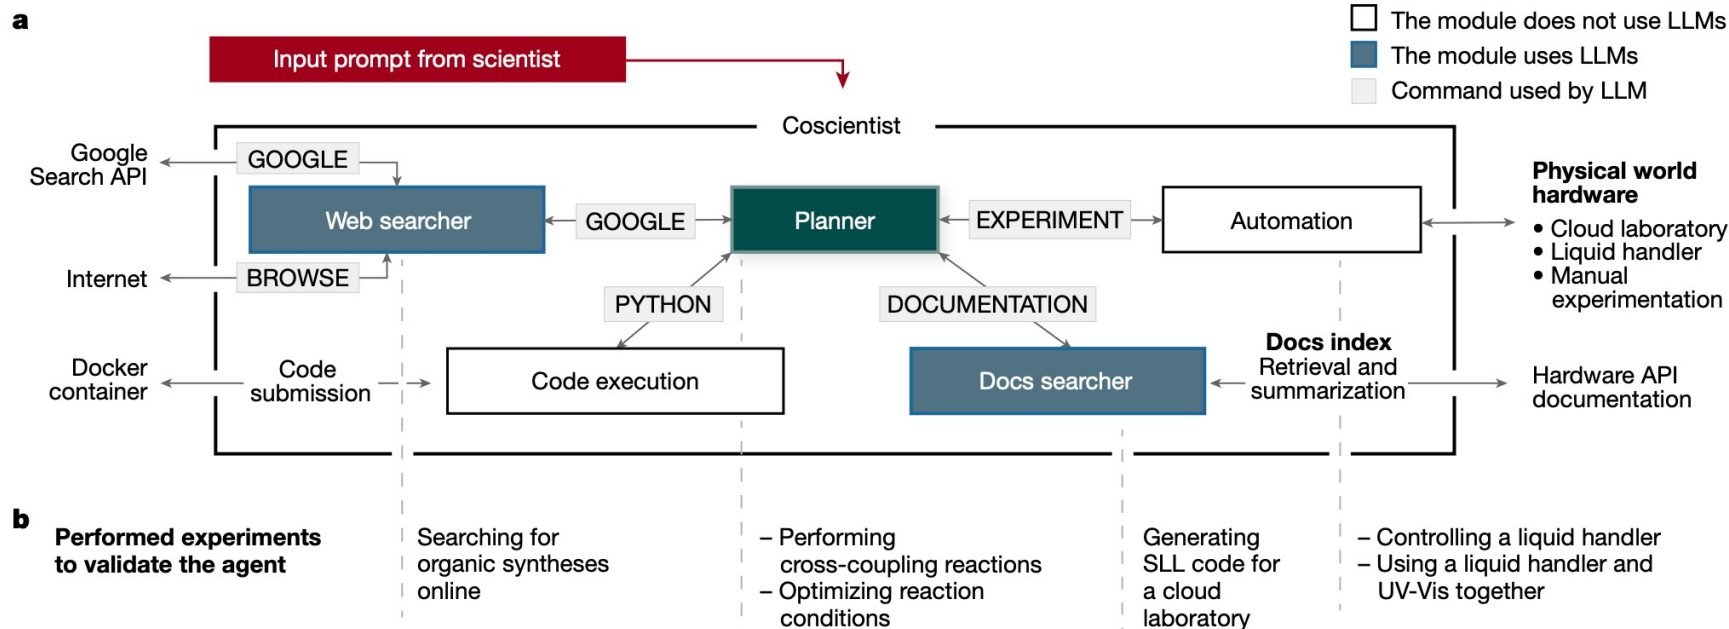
a

The module does not use LLMs
The module uses LLMs
Command used by LLM

Input prompt from scientist

Coscientist

Google Search API

GOOGLE

Web searcher

GOOGLE

Planner

EXPERIMENT

Automation

Physical world hardware
• Cloud laboratory
• Liquid handler
• Manual experimentation

Internet

BROWSE

PYTHON

DOCUMENTATION

Docs index
Retrieval and summarization

Docker container

Code submission

Code execution

Docs searcher

Hardware API documentation

b

Performed experiments to validate the agent

Searching for organic syntheses online

– Performing cross-coupling reactions
– Optimizing reaction conditions

Generating SLL code for a cloud laboratory

– Controlling a liquid handler
– Using a liquid handler and UV-Vis together